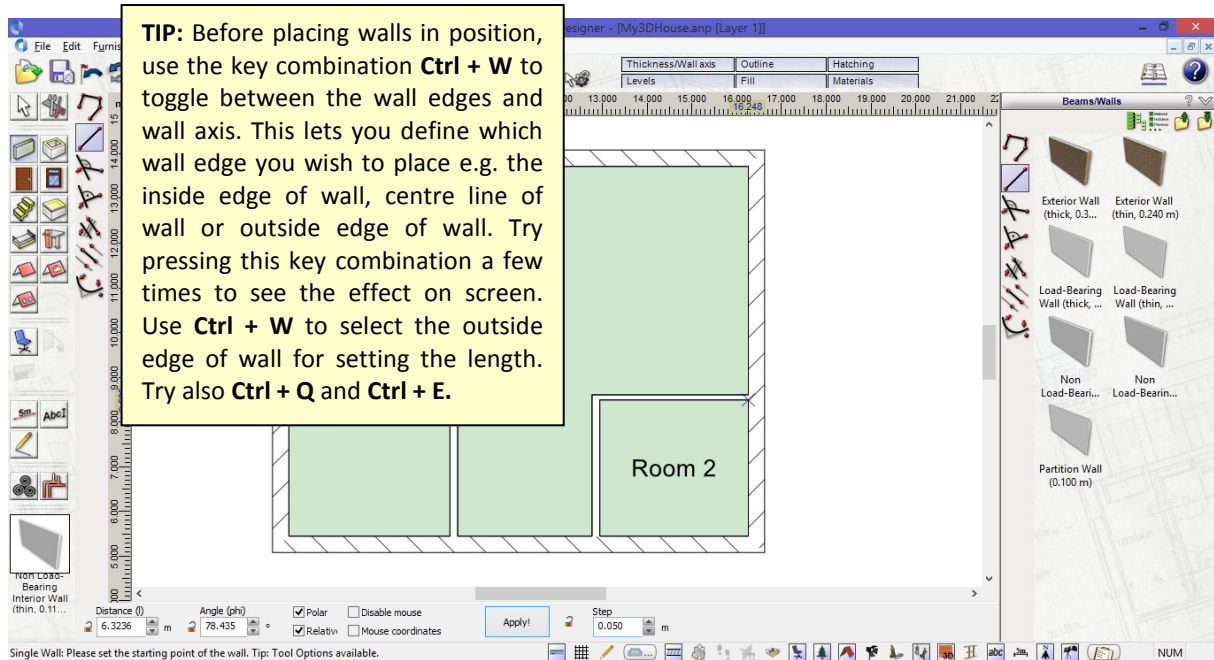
esigner - [My3DHouse.anp [Layer 1]]

File Edit Furnis

TIP: Before placing walls in position, use the key combination **Ctrl + W** to toggle between the wall edges and wall axis. This lets you define which wall edge you wish to place e.g. the inside edge of wall, centre line of wall or outside edge of wall. Try pressing this key combination a few times to see the effect on screen. Use **Ctrl + W** to select the outside edge of wall for setting the length. Try also **Ctrl + Q** and **Ctrl + E.**

| Thickness/Wall axis | Outline | Hatching |
|---|---|---|
| Levels | Fill | Materials |

13.000 14.000 15.000 16.000 16.248 17.000 18.000 19.000 20.000 21.000

15 14.000 13.000 12.000 11.000 10.000 9.000 8.000 7.000 6.000 5.000

Room 2

Beams/Walls

Exterior Wall (thick, 0.3...

Exterior Wall (thin, 0.240 m)

Load-Bearing Wall (thick, ...

Load-Bearing Wall (thin, ...

Non Load-Beari...

Non Load-Bearin...

Partition Wall (0.100 m)

5m Abc

Non Load-Bearing Interior Wall (thin, 0.11...

Distance (l) 6.3236 m

Angle (phi) 78.435 °

Polar

Relative

Disable mouse

Mouse coordinates

Apply!

Step 0.050 m

Single Wall: Please set the starting point of the wall. Tip: Tool Options available.

NUM